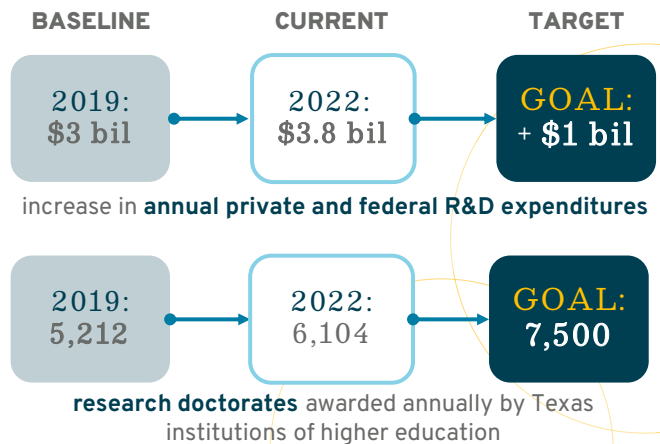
BASELINE

CURRENT

TARGET

2019: $3 bil

2022: $3.8 bil

GOAL: + $1 bil

increase in annual private and federal R&D expenditures

2019: 5,212

2022: 6,104

GOAL: 7,500

research doctorates awarded annually by Texas institutions of higher education